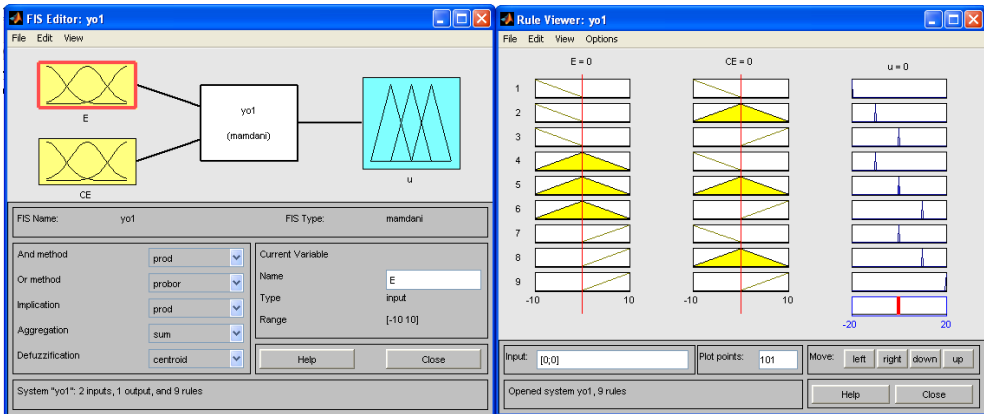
FIS Editor: yo1

File Edit View

E

yo1

(mamdani)

u

CE

FIS Name: yo1

FIS Type: mamdani

And method prod

Or method probor

Implication prod

Aggregation sum

Defuzzification centroid

Current Variable

Name E

Type input

Range [-10 10]

Help

Close

System "yo1": 2 inputs, 1 output, and 9 rules

Rule Viewer: yo1

File Edit View Options

E = 0

CE = 0

u = 0

1

2

3

4

5

6

7

8

9

-10

10

-10

10

-20

20

Input: [0;0]

Plot points: 101

Move: left right down up

Opened system yo1, 9 rules

Help

Close